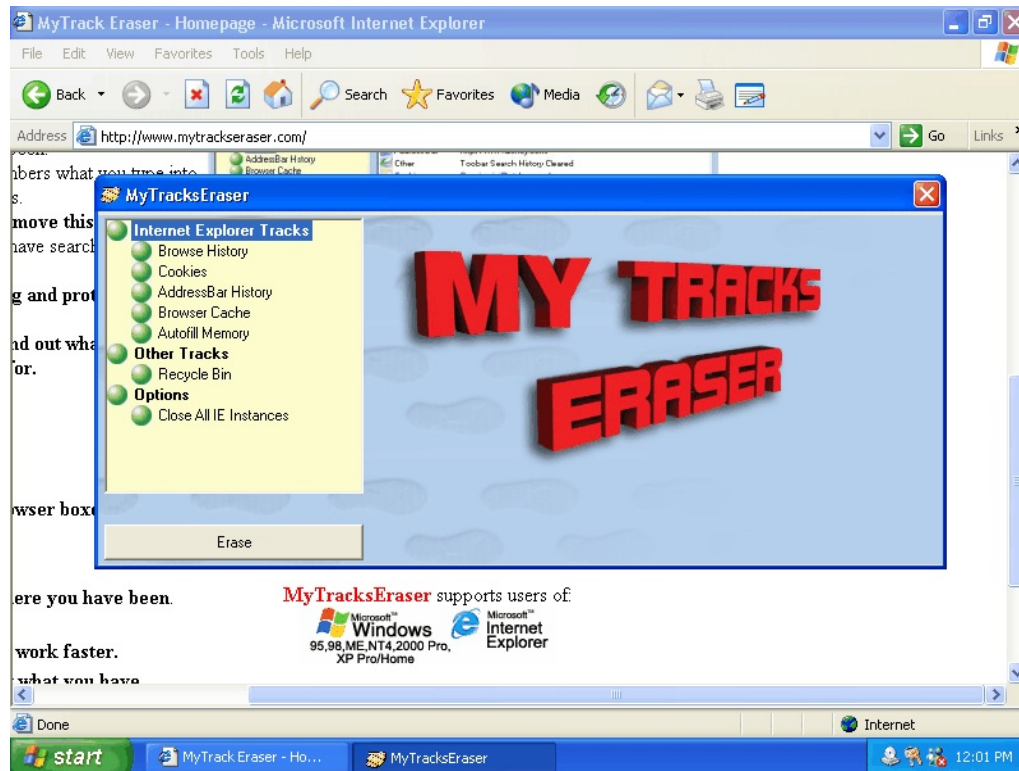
MyTrack Eraser - Homepage - Microsoft Internet Explorer

File Edit View Favorites Tools Help

Back Search Favorites Media

Address http://www.mytrackseraser.com/ Go Links

AddressBar History
Browser Cache
Other
Toobar Search History Cleared

bers what you type into
s.
move this
have search
g and prot
d out wha
or.
wser box
ere you have been.
work faster.
what you have

MyTracksEraser

Internet Explorer Tracks
Browse History
Cookies
AddressBar History
Browser Cache
Autofill Memory
Other Tracks
Recycle Bin
Options
Close All IE Instances

Erase

MY TRACKS ERASER

MyTracksEraser supports users of:

Microsoft Windows
95,98,ME,NT4,2000 Pro, XP Pro/Home

Microsoft Internet Explorer

Done

Internet

start MyTrack Eraser - Ho... MyTracksEraser 12:01 PM